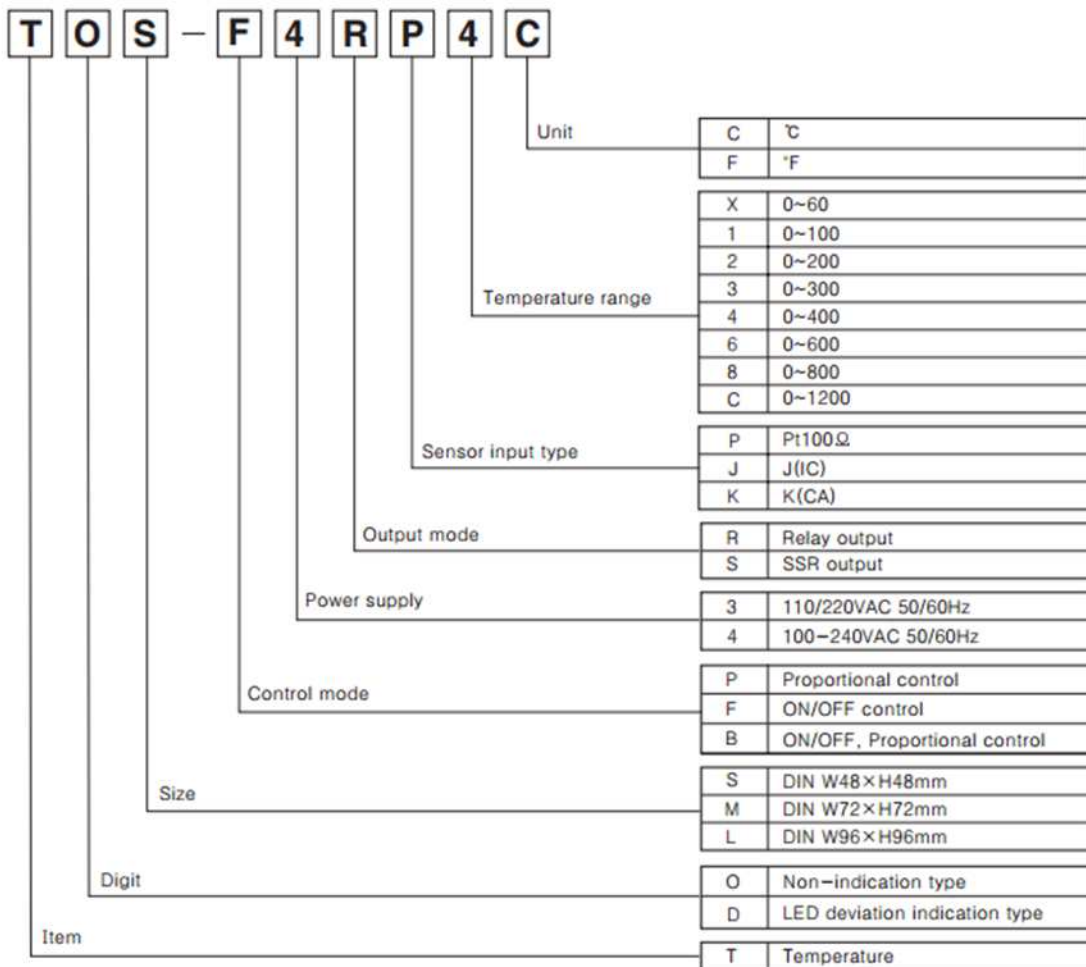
T O S – F 4 R P 4 C

Unit

| C | ℃ |
|---|---|
| F | °F |

Temperature range

| X | 0~60 |
|---|---|
| 1 | 0~100 |
| 2 | 0~200 |
| 3 | 0~300 |
| 4 | 0~400 |
| 6 | 0~600 |
| 8 | 0~800 |
| C | 0~1200 |

Sensor input type

| P | Pt100Ω |
|---|---|
| J | J(IC) |
| K | K(CA) |

Output mode

| R | Relay output |
|---|---|
| S | SSR output |

Power supply

| 3 | 110/220VAC 50/60Hz |
|---|---|
| 4 | 100–240VAC 50/60Hz |

Control mode

| P | Proportional control |
|---|---|
| F | ON/OFF control |
| B | ON/OFF, Proportional control |

Size

| S | DIN W48×H48mm |
|---|---|
| M | DIN W72×H72mm |
| L | DIN W96×H96mm |

Digit

| O | Non–indication type |
|---|---|
| D | LED deviation indication type |

Item

| T | Temperature |
|---|---|